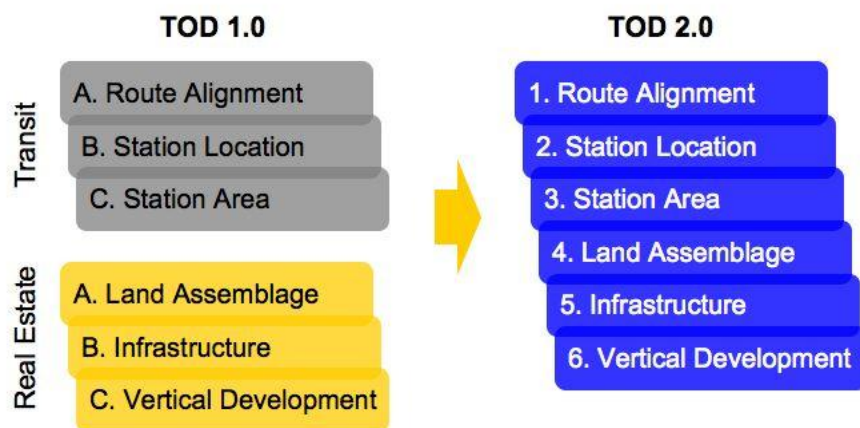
TOD 1.0

Transit

A. Route Alignment

B. Station Location

C. Station Area

Real Estate

A. Land Assemblage

B. Infrastructure

C. Vertical Development

TOD 2.0

1. Route Alignment

2. Station Location

3. Station Area

4. Land Assemblage

5. Infrastructure

6. Vertical Development